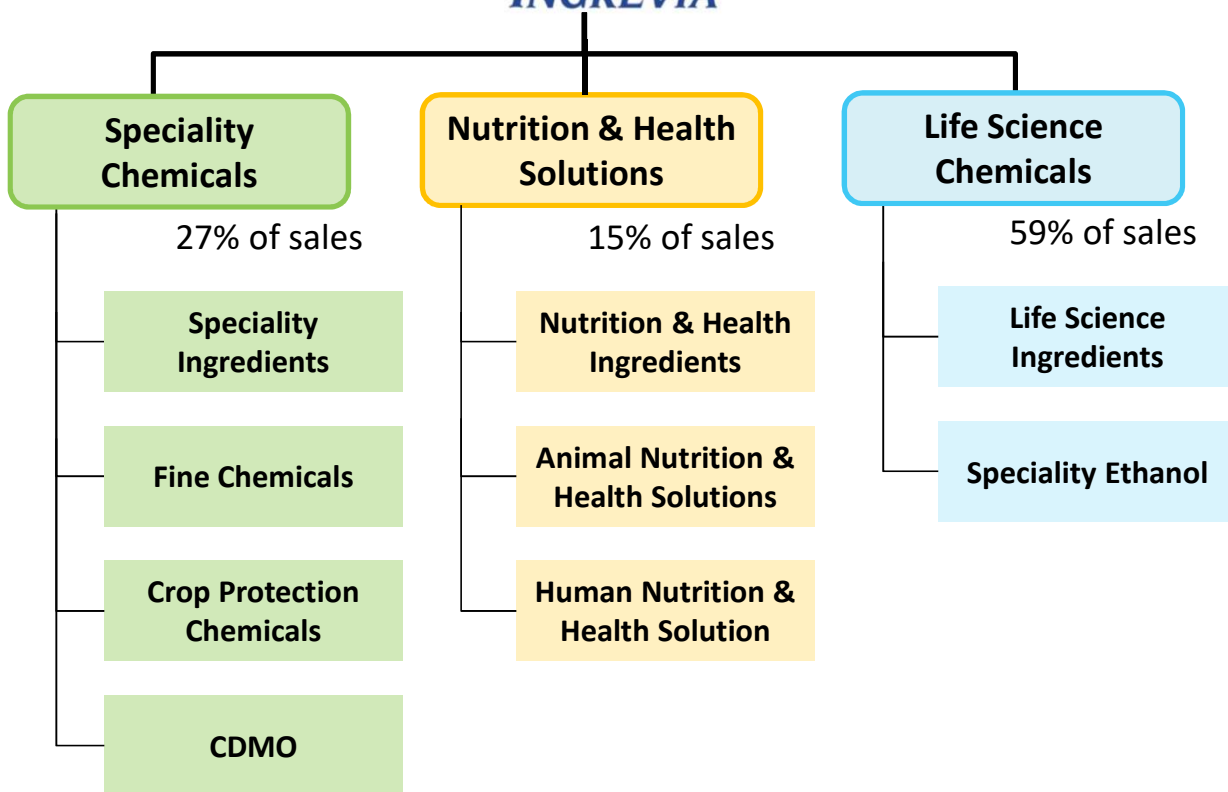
INGREVIA

Speciality Chemicals

27% of sales

Speciality Ingredients

Fine Chemicals

Crop Protection Chemicals

CDMO

Nutrition & Health Solutions

15% of sales

Nutrition & Health Ingredients

Animal Nutrition & Health Solutions

Human Nutrition & Health Solution

Life Science Chemicals

59% of sales

Life Science Ingredients

Speciality Ethanol